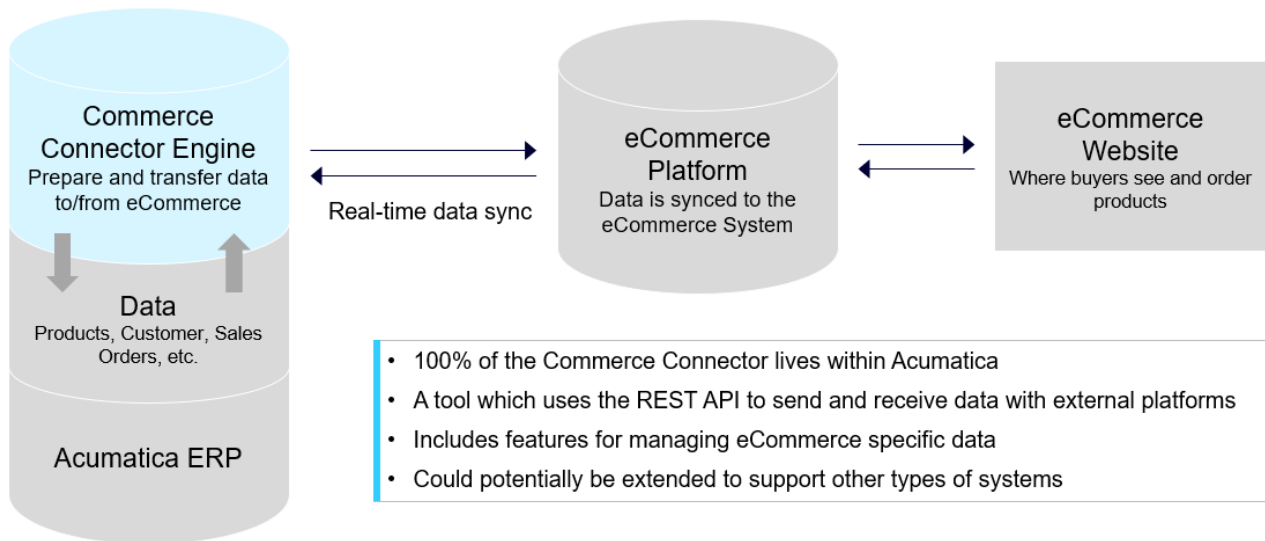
Commerce Connector Engine
Prepare and transfer data to/from eCommerce

Data
Products, Customer, Sales Orders, etc.

Acumatica ERP

Real-time data sync

eCommerce Platform
Data is synced to the eCommerce System

eCommerce Website
Where buyers see and order products

• 100% of the Commerce Connector lives within Acumatica
• A tool which uses the REST API to send and receive data with external platforms
• Includes features for managing eCommerce specific data
• Could potentially be extended to support other types of systems